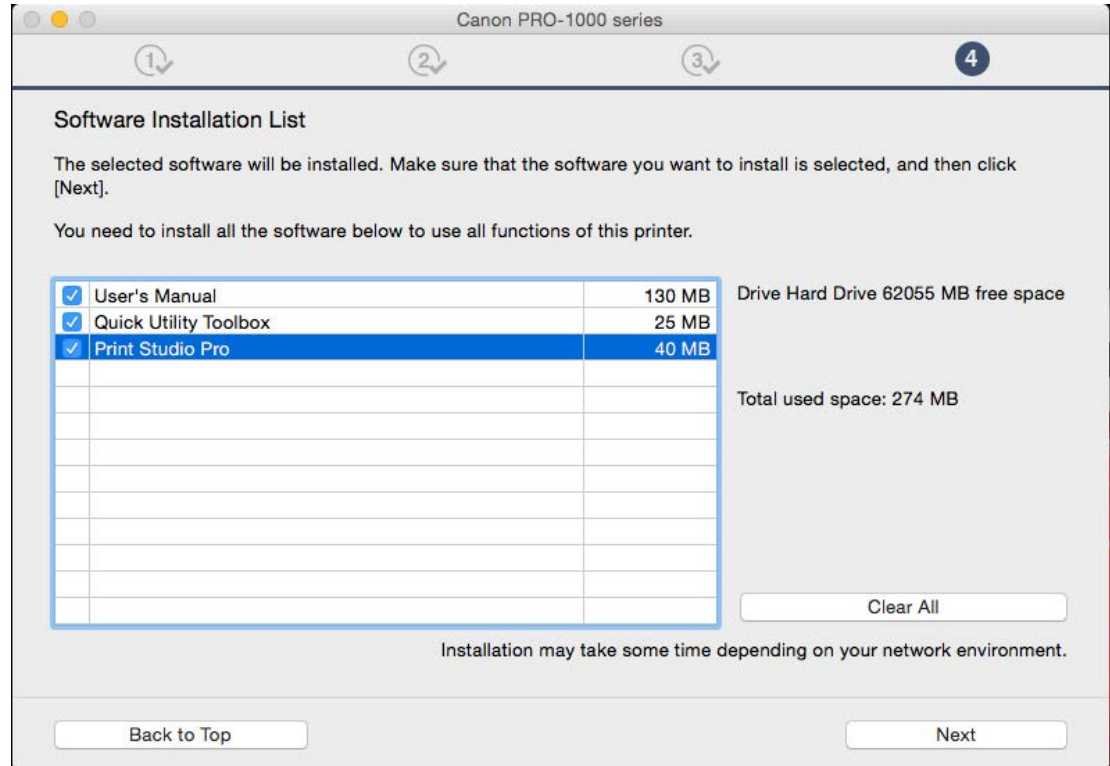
Canon PRO-1000 series

1 2 3 4

Software Installation List

The selected software will be installed. Make sure that the software you want to install is selected, and then click [Next].

You need to install all the software below to use all functions of this printer.

| | | |
|---|---|---|
| ☑ | User's Manual | 130 MB |
| ☑ | Quick Utility Toolbox | 25 MB |
| ☑ | Print Studio Pro | 40 MB |

Drive Hard Drive 62055 MB free space

Total used space: 274 MB

Clear All

Installation may take some time depending on your network environment.

Back to Top

Next